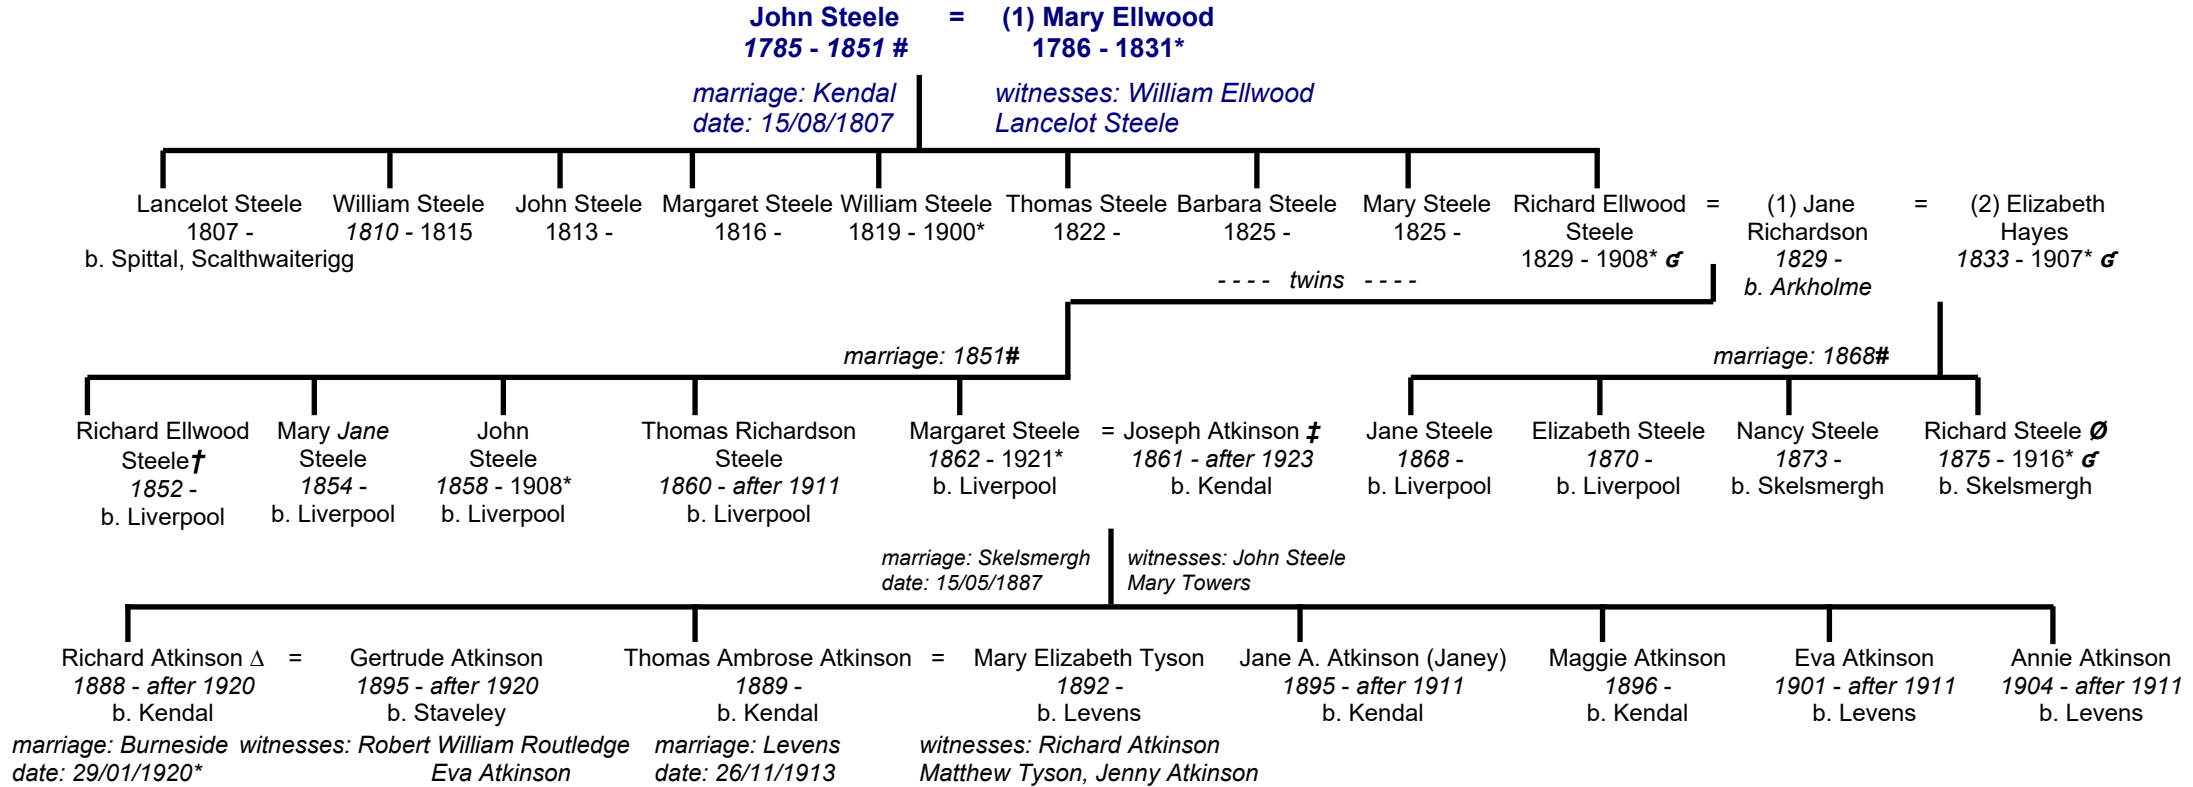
John Steele = (1) Mary Ellwood
1785 - 1851 # 1786 - 1831*

marriage: Kendal
date: 15/08/1807

witnesses: William Ellwood
Lancelot Steele

Lancelot Steele
1807 -
b. Spittal, Scalthwaiterigg

William Steele
1810 - 1815

John Steele
1813 -

Margaret Steele
1816 -

William Steele
1819 - 1900*

Thomas Steele
1822 -

Barbara Steele
1825 -

Mary Steele
1825 -

- - - - twins - - - -

Richard Ellwood Steele
1829 - 1908* ơ

= (1) Jane Richardson
1829 -
b. Arkholme

= (2) Elizabeth Hayes
1833 - 1907* ơ

marriage: 1851#

marriage: 1868#

Richard Ellwood Steele†
1852 -
b. Liverpool

Mary Jane Steele
1854 -
b. Liverpool

John Steele
1858 - 1908*
b. Liverpool

Thomas Richardson Steele
1860 - after 1911
b. Liverpool

Margaret Steele
1862 - 1921*
b. Liverpool

= Joseph Atkinson ‡
1861 - after 1923
b. Kendal

Jane Steele
1868 -
b. Liverpool

Elizabeth Steele
1870 -
b. Liverpool

Nancy Steele
1873 -
b. Skelsmergh

Richard Steele Ø
1875 - 1916* ơ
b. Skelsmergh

marriage: Skelsmergh
date: 15/05/1887

witnesses: John Steele
Mary Towers

Richard Atkinson Δ
1888 - after 1920
b. Kendal

= Gertrude Atkinson
1895 - after 1920
b. Staveley

Thomas Ambrose Atkinson
1889 -
b. Kendal

= Mary Elizabeth Tyson
1892 -
b. Levens

Jane A. Atkinson (Janey)
1895 - after 1911
b. Kendal

Maggie Atkinson
1896 -
b. Kendal

Eva Atkinson
1901 - after 1911
b. Levens

Annie Atkinson
1904 - after 1911
b. Levens

marriage: Burneside
date: 29/01/1920*

witnesses: Robert William Routledge
Eva Atkinson

marriage: Levens
date: 26/11/1913

witnesses: Richard Atkinson
Matthew Tyson, Jenny Atkinson